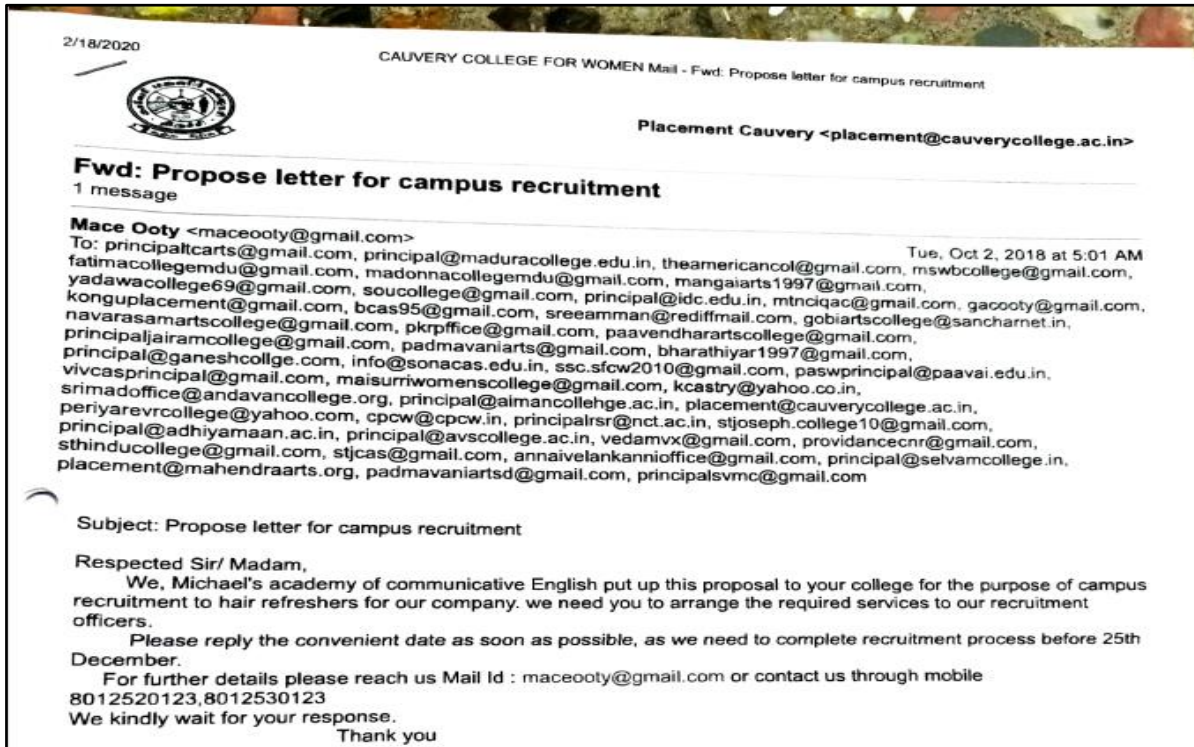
2/18/2020

CAUVERY COLLEGE FOR WOMEN Mail - Fwd: Propose letter for campus recruitment

Placement Cauvery <placement@cauverycollege.ac.in>

Fwd: Propose letter for campus recruitment
1 message

Mace Ooty <maceooty@gmail.com>
Tue, Oct 2, 2018 at 5:01 AM
To: principaltcarts@gmail.com, principal@maduracollege.edu.in, theamericancol@gmail.com, mswbcollege@gmail.com, fatimacollegemdu@gmail.com, madonnacollegemdu@gmail.com, mangaiarts1997@gmail.com, yadawacollege69@gmail.com, soucollege@gmail.com, principal@idc.edu.in, mtnciqac@gmail.com, gacooty@gmail.com, konguplacement@gmail.com, bcas95@gmail.com, sreeamman@rediffmail.com, gobiartscollege@sancharnet.in, navarasamartscollege@gmail.com, pkrpffice@gmail.com, paavendharartscollege@gmail.com, principaljairamcollege@gmail.com, padmavaniarts@gmail.com, bharathiyar1997@gmail.com, principal@ganeshcollge.com, info@sonacas.edu.in, ssc.sfcw2010@gmail.com, paswprincipal@paavai.edu.in, vivcasprincipal@gmail.com, maisurriwomenscollege@gmail.com, kcastry@yahoo.co.in, srimadoffice@andavancollege.org, principal@aimancollehge.ac.in, placement@cauverycollege.ac.in, periyarevrcollege@yahoo.com, cpcw@cpcw.in, principalrsr@nct.ac.in, stjoseph.college10@gmail.com, principal@adhiyamaan.ac.in, principal@avscollege.ac.in, vedamvx@gmail.com, providancecnr@gmail.com, sthinducollege@gmail.com, stjcas@gmail.com, annaivelankannioffice@gmail.com, principal@selvamcollege.in, placement@mahendraarts.org, padmavaniartsd@gmail.com, principalsvmc@gmail.com

Subject: Propose letter for campus recruitment

Respected Sir/ Madam,
We, Michael's academy of communicative English put up this proposal to your college for the purpose of campus recruitment to hair refreshers for our company. we need you to arrange the required services to our recruitment officers.
Please reply the convenient date as soon as possible, as we need to complete recruitment process before 25th December.
For further details please reach us Mail Id : maceooty@gmail.com or contact us through mobile 8012520123,8012530123
We kindly wait for your response.
Thank you